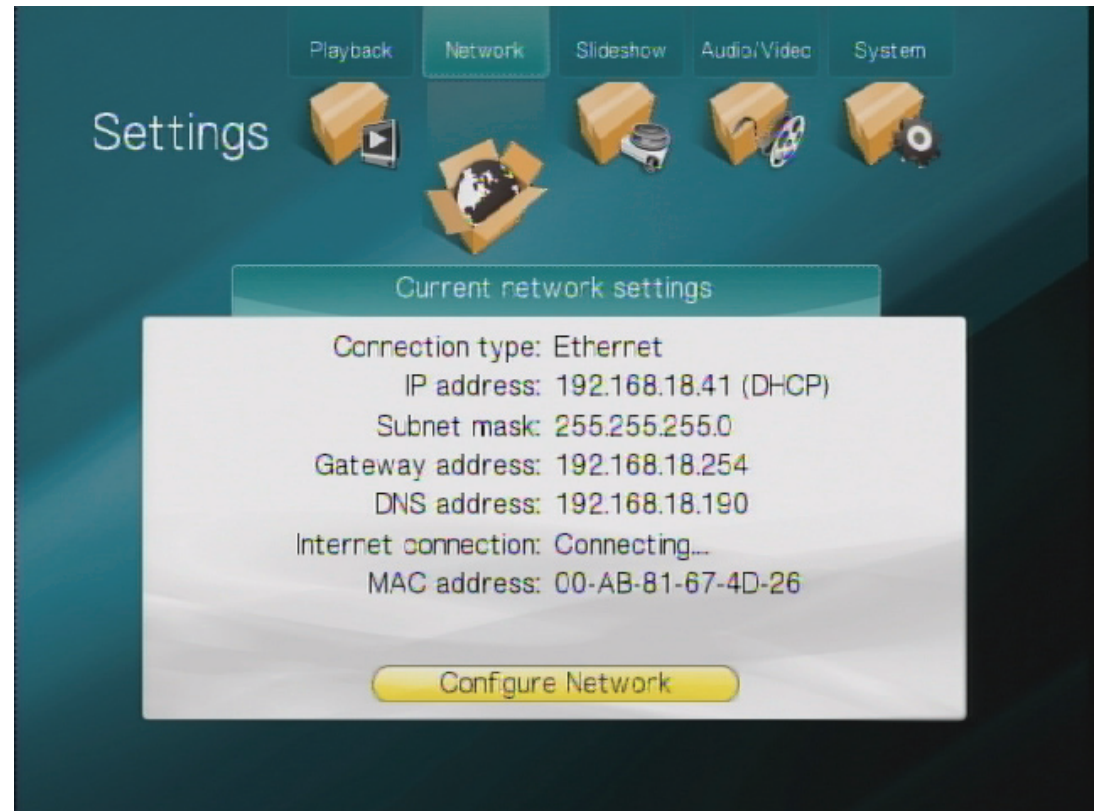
Playback Network Slideshow Audio/Video System

Settings

Current network settings

Connection type: Ethernet
IP address: 192.168.18.41 (DHCP)
Subnet mask: 255.255.255.0
Gateway address: 192.168.18.254
DNS address: 192.168.18.190
Internet connection: Connecting...
MAC address: 00-AB-81-67-4D-26

Configure Network